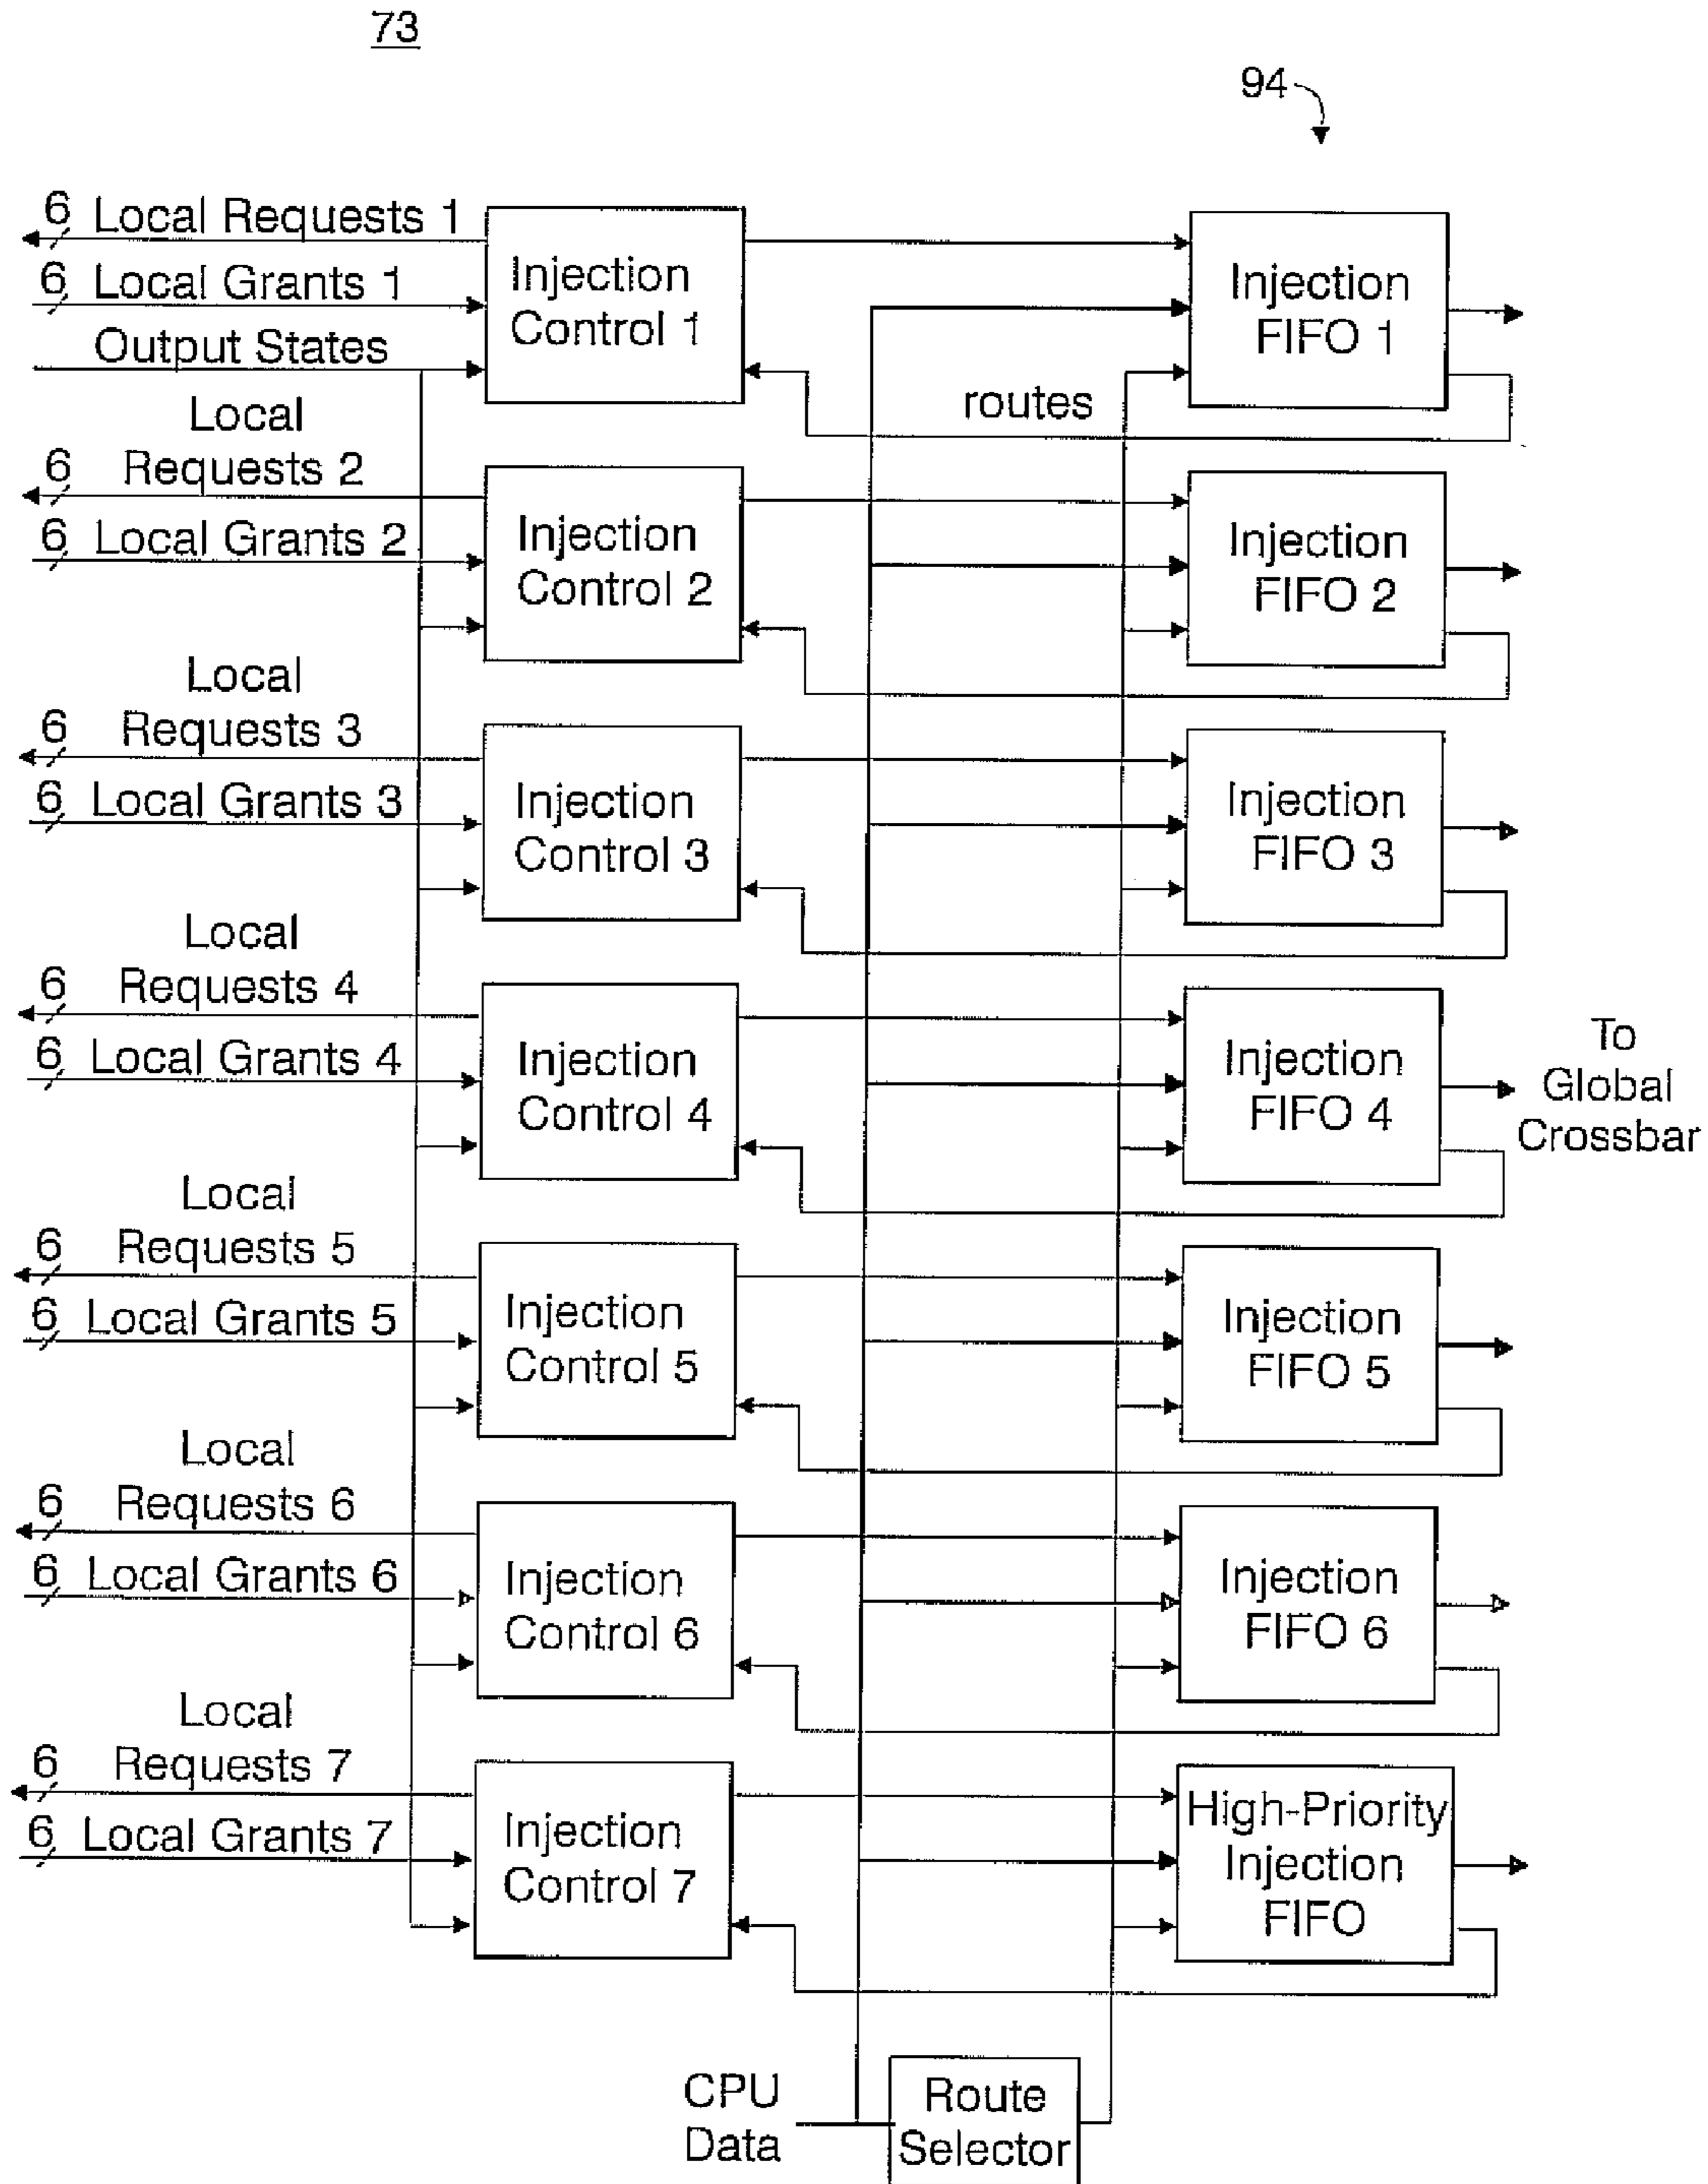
73

94

6 Local Requests 1
6 Local Grants 1
Output States

Injection Control 1

Injection FIFO 1

routes

Local
6 Requests 2
6 Local Grants 2

Injection Control 2

Injection FIFO 2

Local
6 Requests 3
6 Local Grants 3

Injection Control 3

Injection FIFO 3

Local
6 Requests 4
6 Local Grants 4

Injection Control 4

Injection FIFO 4

To Global Crossbar

Local
6 Requests 5
6 Local Grants 5

Injection Control 5

Injection FIFO 5

Local
6 Requests 6
6 Local Grants 6

Injection Control 6

Injection FIFO 6

Local
6 Requests 7
6 Local Grants 7

Injection Control 7

High-Priority Injection FIFO

CPU Data

Route Selector